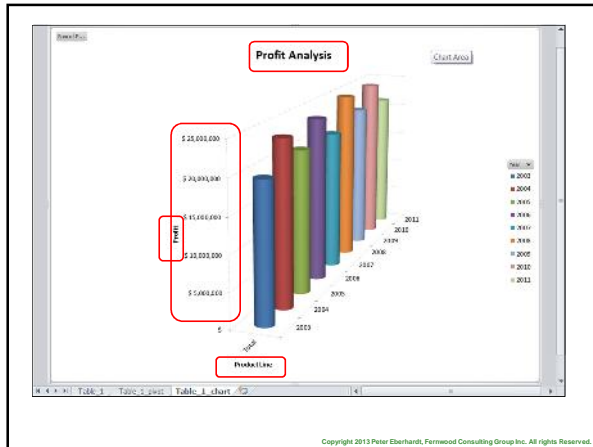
Sum of P...

Profit Analysis

Chart Area

$ 25,000,000

$ 20,000,000

$ 15,000,000

$ 10,000,000

$ 5,000,000

$-

Profit

Total

2003
2004
2005
2006
2007
2008
2009
2010
2011
2012

Product Line

Year

2003
2004
2005
2006
2007
2008
2009
2010
2011

Table_1 | Table_1_pivot | Table_1_chart

Copyright 2013 Peter Eberhardt, Fernwood Consulting Group Inc. All rights Reserved.